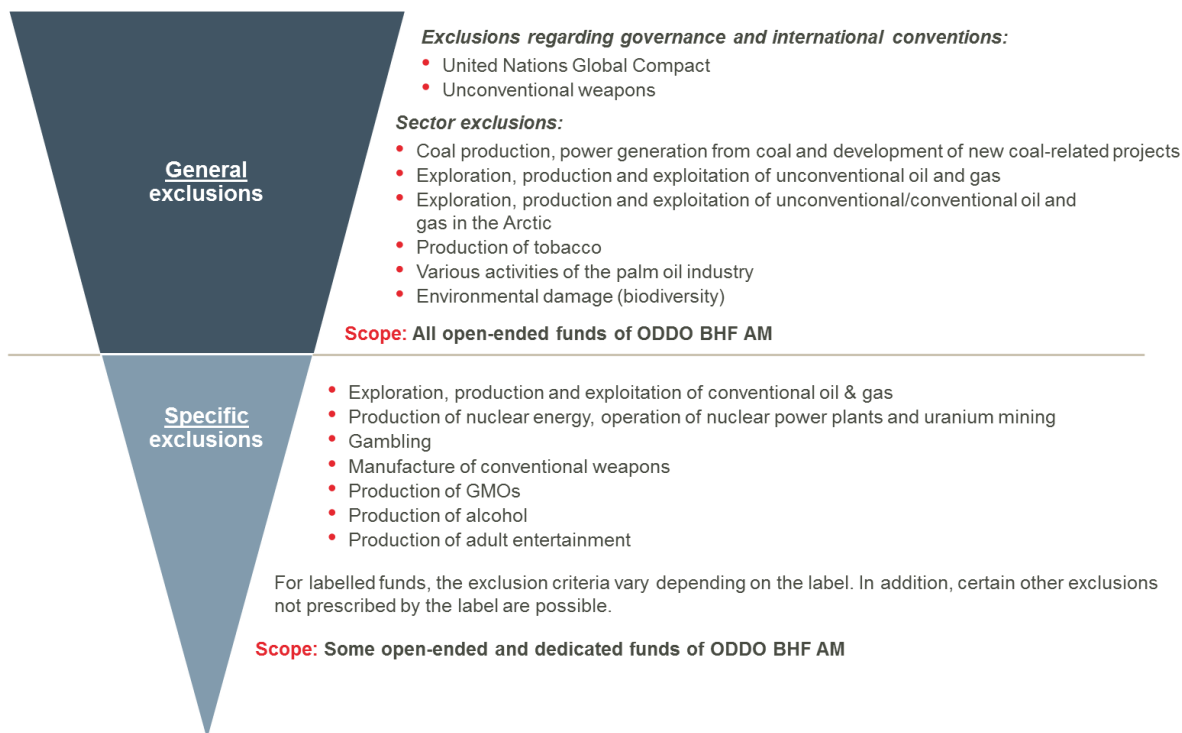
General exclusions

Exclusions regarding governance and international conventions:

- United Nations Global Compact
- Unconventional weapons

Sector exclusions:

- Coal production, power generation from coal and development of new coal-related projects
- Exploration, production and exploitation of unconventional oil and gas
- Exploration, production and exploitation of unconventional/conventional oil and gas in the Arctic
- Production of tobacco
- Various activities of the palm oil industry
- Environmental damage (biodiversity)

Scope: All open-ended funds of ODDO BHF AM

Specific exclusions

- Exploration, production and exploitation of conventional oil & gas
- Production of nuclear energy, operation of nuclear power plants and uranium mining
- Gambling
- Manufacture of conventional weapons
- Production of GMOs
- Production of alcohol
- Production of adult entertainment

For labelled funds, the exclusion criteria vary depending on the label. In addition, certain other exclusions not prescribed by the label are possible.

Scope: Some open-ended and dedicated funds of ODDO BHF AM